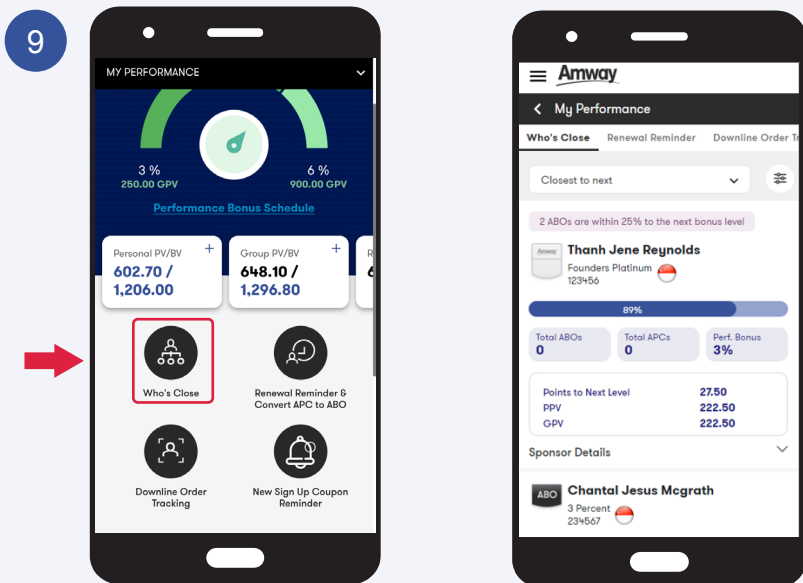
9

MY PERFORMANCE

3 %
250.00 GPV

6 %
900.00 GPV

Performance Bonus Schedule

Personal PV/BV
602.70 / 1,206.00

Group PV/BV
648.10 / 1,296.80

Who's Close

Renewal Reminder & Convert APC to ABO

Downline Order Tracking

New Sign Up Coupon Reminder

Amway

My Performance

Who's Close Renewal Reminder Downline Order Tr

Closest to next

2 ABOs are within 25% to the next bonus level

Amway

Thanh Jene Reynolds
Founders Platinum
123456

89%

Total ABOs
0

Total APCs
0

Perf. Bonus
3%

| Points to Next Level | 27.50 |
|---|---|
| PPV | 222.50 |
| GPV | 222.50 |

Sponsor Details

ABO

Chantal Jesus Mcgrath
3 Percent
234567